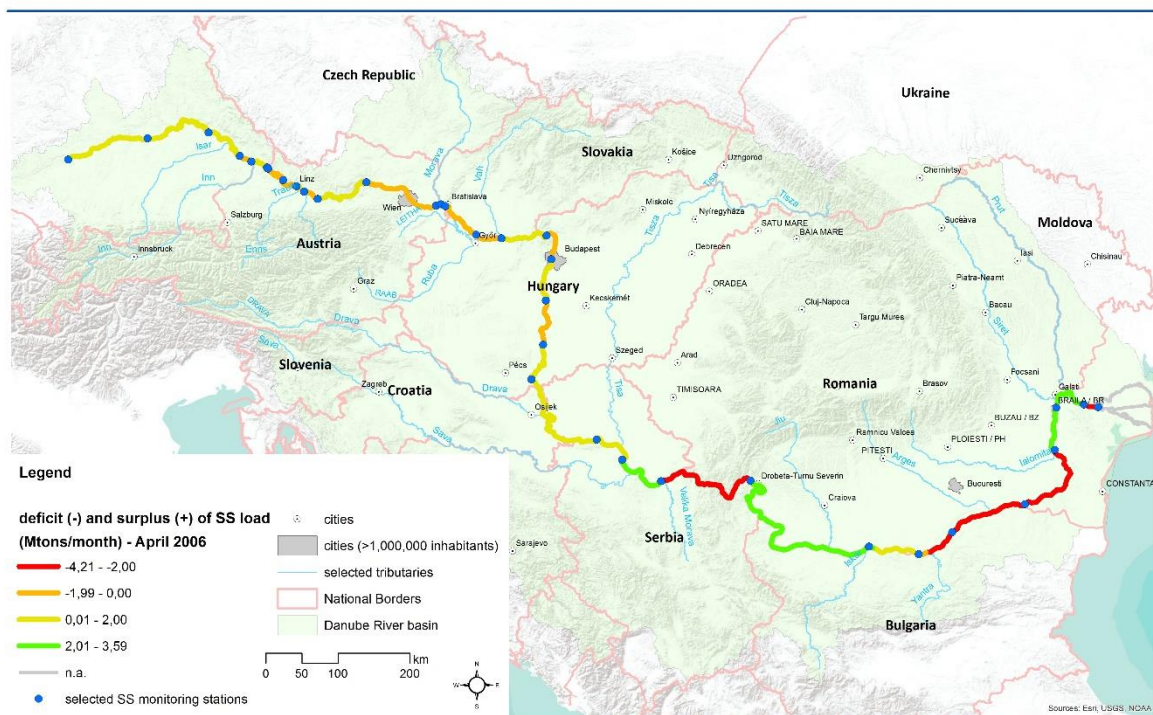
Czech Republic
Ukraine
Slovakia
Moldova
Austria
Hungary
Slovenia
Croatia
Romania
Serbia
Bulgaria

Isar
Inn
Traun
Linz
Salzburg
Innsbruck
Enns
Wien
Bratislava
Leitha
Morava
Vah
Győr
Budapest
Raba
Graz
Raab
Drava
Drau
Sava
Zagreb
Pécs
Osijek
Kecskemét
Szeged
Košice
Uzhgorod
Miskolc
Nyíregyháza
Debrecen
Tisza
SATU MARE
BAIA MARE
ORADEA
Arad
TIMISOARA
Cluj-Napoca
Targu Mures
Chernivtsy
Suceava
Prut
Iasi
Chisinau
Piatra-Neamt
Bacau
Siret
Focsani
Brasov
Galati
BRAILA / BR
BUZAU / BZ
Ramnicu Valcea
PITESTI
PLOIESTI / PH
Arges
Ialomita
Bucuresti
CONSTANTA
Jiu
Drobeta-Turnu Severin
Craiova
Velika Morava
Sarajevo
Iskar
Yantra

Legend

deficit (-) and surplus (+) of SS load (Mtons/month) - April 2006
-4,21 - -2,00
-1,99 - 0,00
0,01 - 2,00
2,01 - 3,59
n.a.
selected SS monitoring stations

cities
cities (>1,000,000 inhabitants)
selected tributaries
National Borders
Danube River basin

km
0 50 100 200

N
W E
S

Sources: Esri, USGS, NOAA